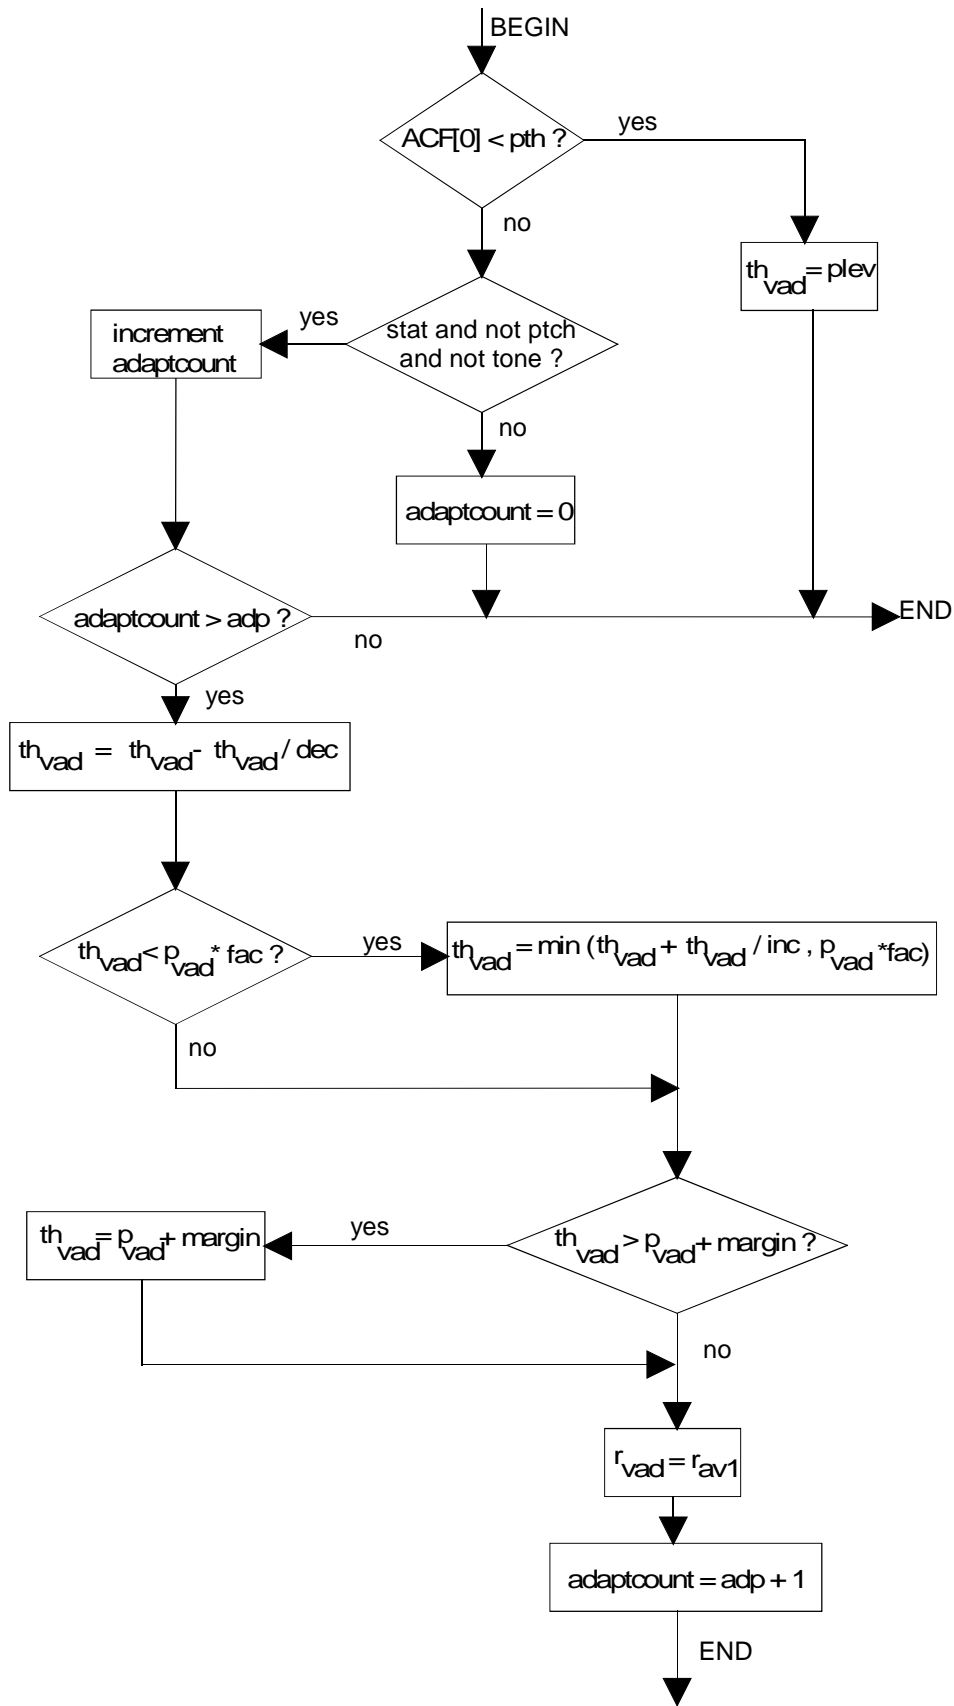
BEGIN

ACF[0] < pth ?

yes

no

$th_{vad} = plev$

increment adaptcount

yes

stat and not ptch and not tone ?

no

adaptcount = 0

adaptcount > adp ?

no

END

yes

$th_{vad} = th_{vad} - th_{vad} / dec$

$th_{vad} < p_{vad} * fac$ ?

yes

$th_{vad} = \min (th_{vad} + th_{vad} / inc , p_{vad} * fac)$

no

$th_{vad} = p_{vad} + margin$

yes

$th_{vad} > p_{vad} + margin$ ?

no

$r_{vad} = r_{av1}$

adaptcount = adp + 1

END